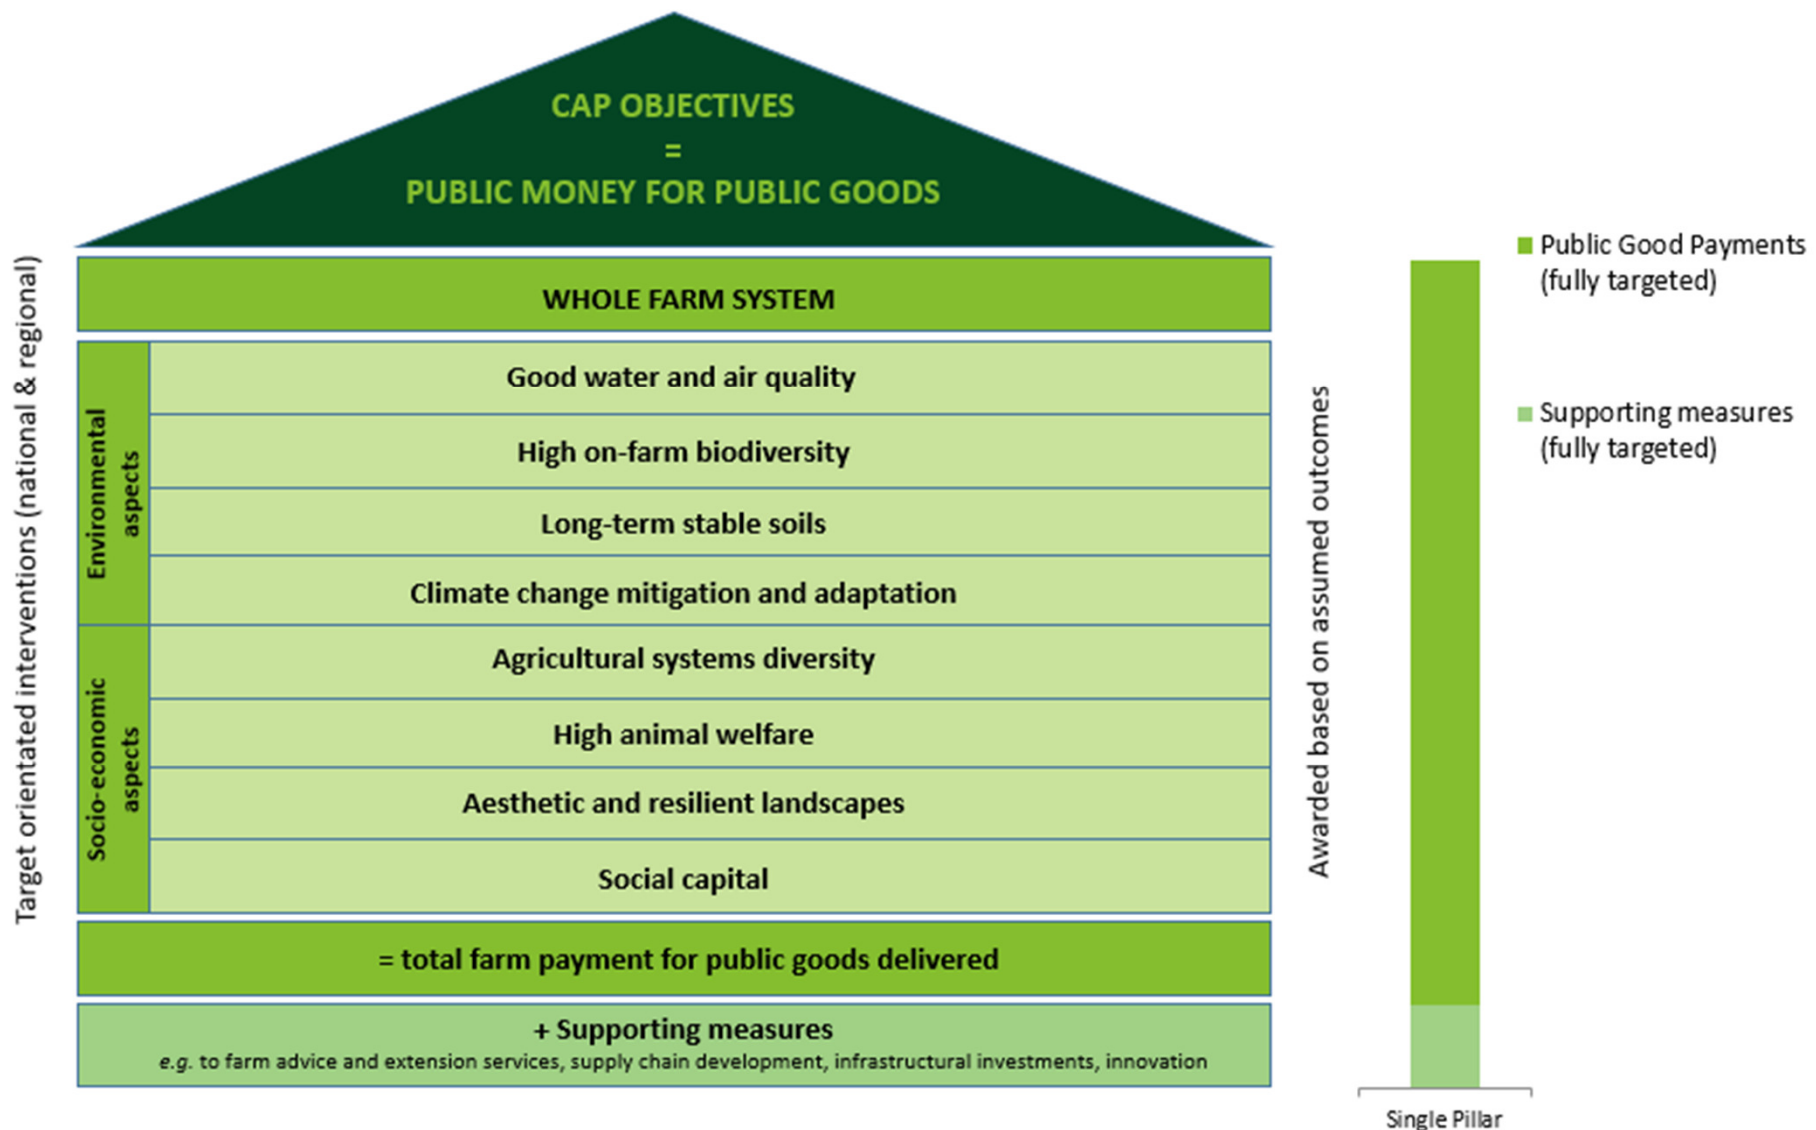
CAP OBJECTIVES
=
PUBLIC MONEY FOR PUBLIC GOODS

Target orientated interventions (national & regional)

WHOLE FARM SYSTEM

Environmental aspects

Good water and air quality

High on-farm biodiversity

Long-term stable soils

Climate change mitigation and adaptation

Socio-economic aspects

Agricultural systems diversity

High animal welfare

Aesthetic and resilient landscapes

Social capital

= total farm payment for public goods delivered

+ Supporting measures
*e.g.* to farm advice and extension services, supply chain development, infrastructural investments, innovation

Awarded based on assumed outcomes

Public Good Payments (fully targeted)

Supporting measures (fully targeted)

Single Pillar